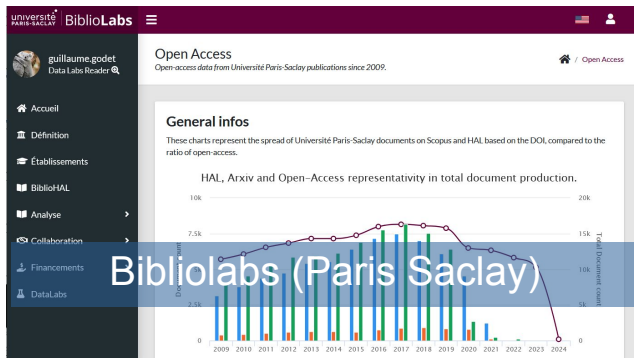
université PARIS-SACLAY BiblioLabs ☰

guillaume.godet
Data Labs Reader

Accueil
Définition
Établissements
BiblioHAL
Analyse
Collaboration
Financements
DataLabs

Open Access
Open-access data from Université Paris-Saclay publications since 2009.

/ Open Access

General infos

These charts represent the spread of Université Paris-Saclay documents on Scopus and HAL based on the DOI, compared to the ratio of open-access.

HAL, Arxiv and Open-Access representativity in total document production.

10k
7.5k
2.5k
0

20k
15k
10k
5k
0

Total Document count

2009 2010 2011 2012 2013 2014 2015 2016 2017 2018 2019 2020 2021 2022 2023 2024

Bibliolabs (Paris Saclay)